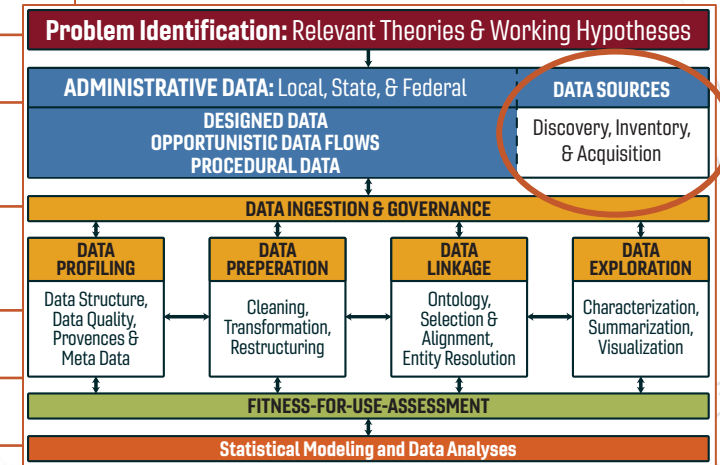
Problem Identification: Relevant Theories & Working Hypotheses

ADMINISTRATIVE DATA: Local, State, & Federal

DESIGNED DATA
OPPORTUNISTIC DATA FLOWS
PROCEDURAL DATA

DATA SOURCES

Discovery, Inventory, & Acquisition

DATA INGESTION & GOVERNANCE

DATA PROFILING

Data Structure, Data Quality, Provences & Meta Data

DATA PREPERATION

Cleaning, Transformation, Restructuring

DATA LINKAGE

Ontology, Selection & Alignment, Entity Resolution

DATA EXPLORATION

Characterization, Summarization, Visualization

FITNESS-FOR-USE-ASSESSMENT

Statistical Modeling and Data Analyses